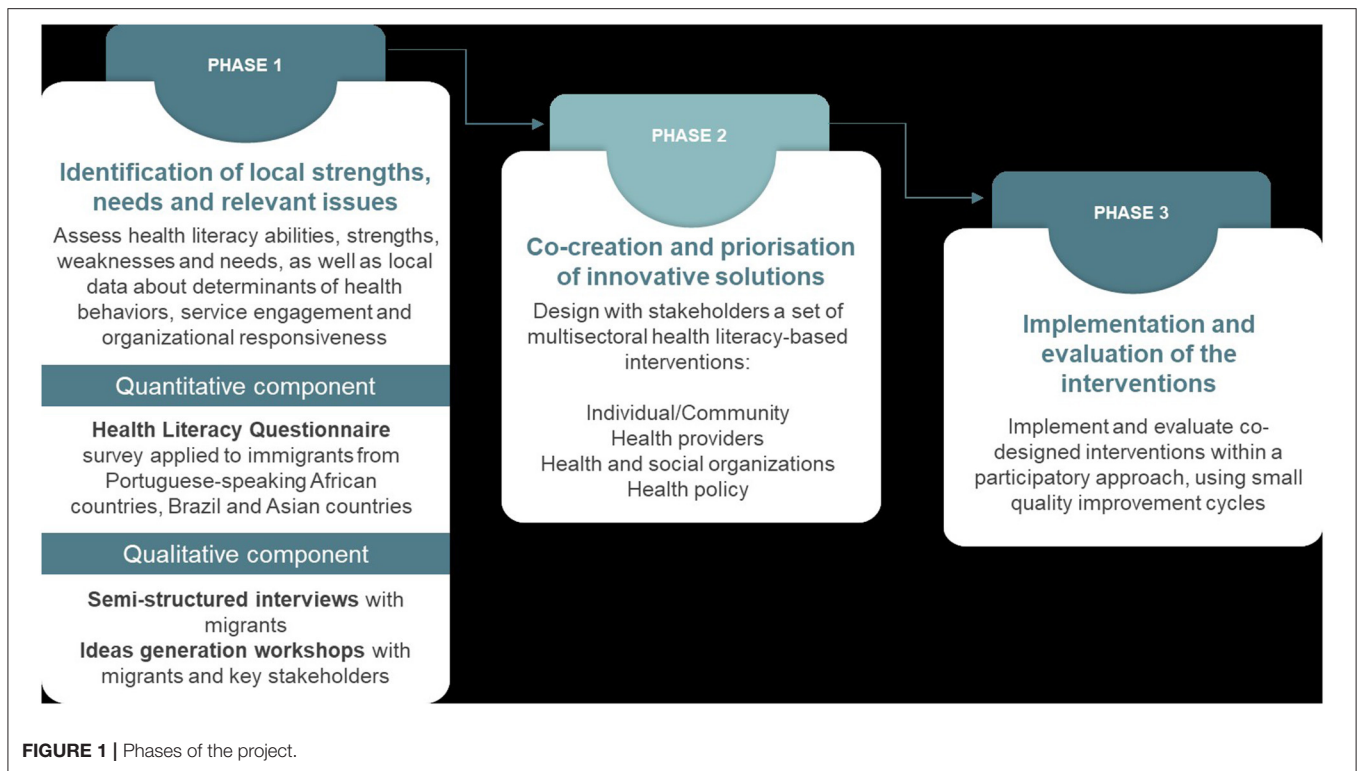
PHASE 1

Identification of local strengths, needs and relevant issues

Assess health literacy abilities, strengths, weaknesses and needs, as well as local data about determinants of health behaviors, service engagement and organizational responsiveness

Quantitative component

**Health Literacy Questionnaire** survey applied to immigrants from Portuguese-speaking African countries, Brazil and Asian countries

Qualitative component

**Semi-structured interviews** with migrants
**Ideas generation workshops** with migrants and key stakeholders

PHASE 2

Co-creation and priorisation of innovative solutions

Design with stakeholders a set of multisectoral health literacy-based interventions:

Individual/Community
Health providers
Health and social organizations
Health policy

PHASE 3

Implementation and evaluation of the interventions

Implement and evaluate co-designed interventions within a participatory approach, using small quality improvement cycles

**FIGURE 1 |** Phases of the project.